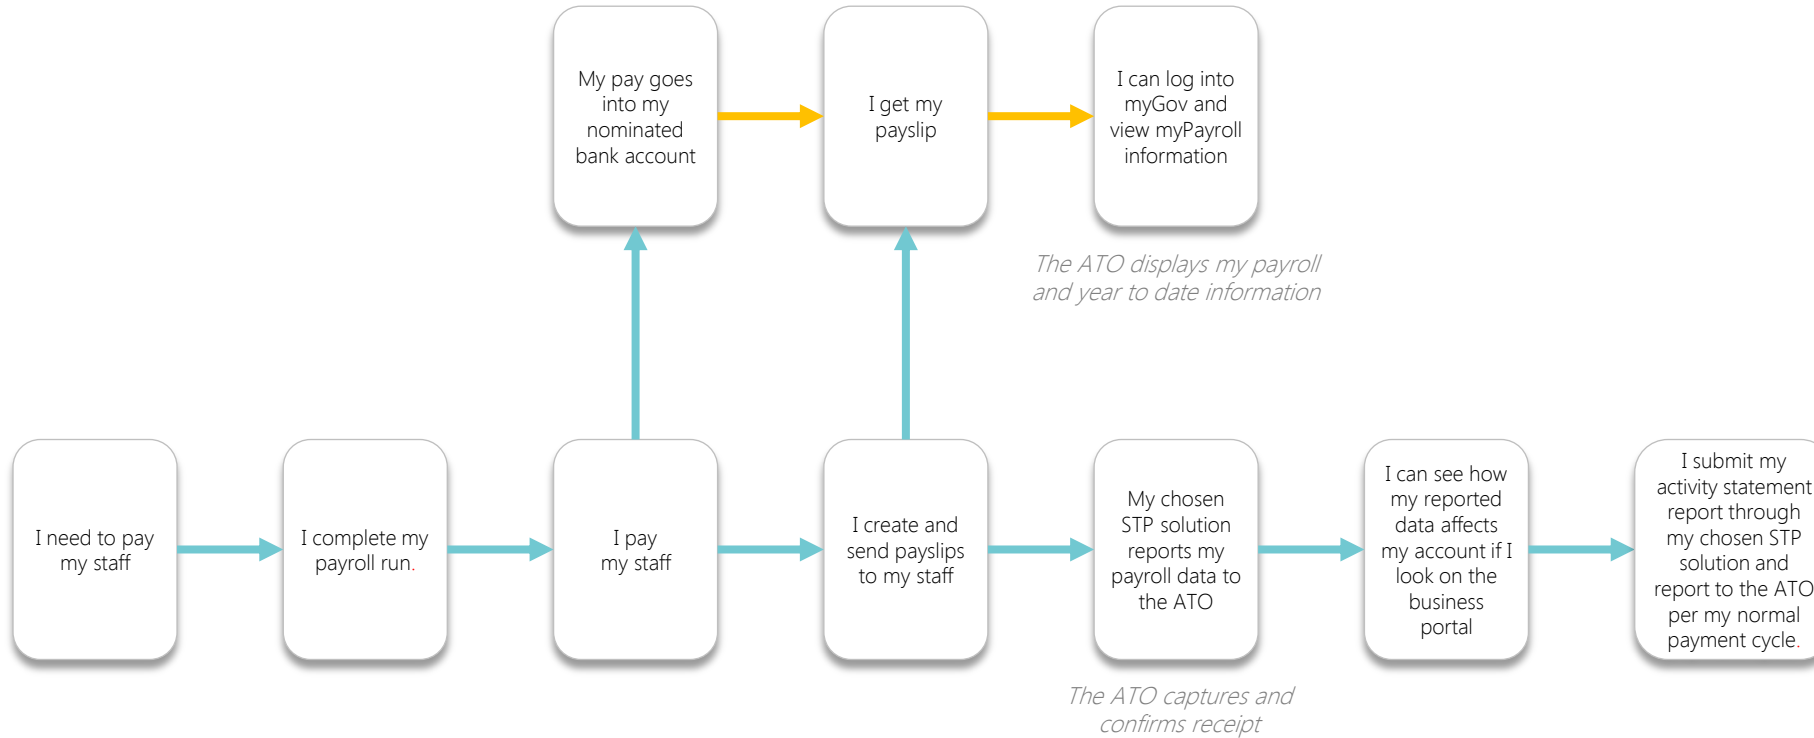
My pay goes into my nominated bank account

I get my payslip

I can log into myGov and view myPayroll information

The ATO displays my payroll and year to date information

I need to pay my staff

I complete my payroll run.

I pay my staff

I create and send payslips to my staff

My chosen STP solution reports my payroll data to the ATO

I can see how my reported data affects my account if I look on the business portal

I submit my activity statement report through my chosen STP solution and report to the ATO per my normal payment cycle.

The ATO captures and confirms receipt